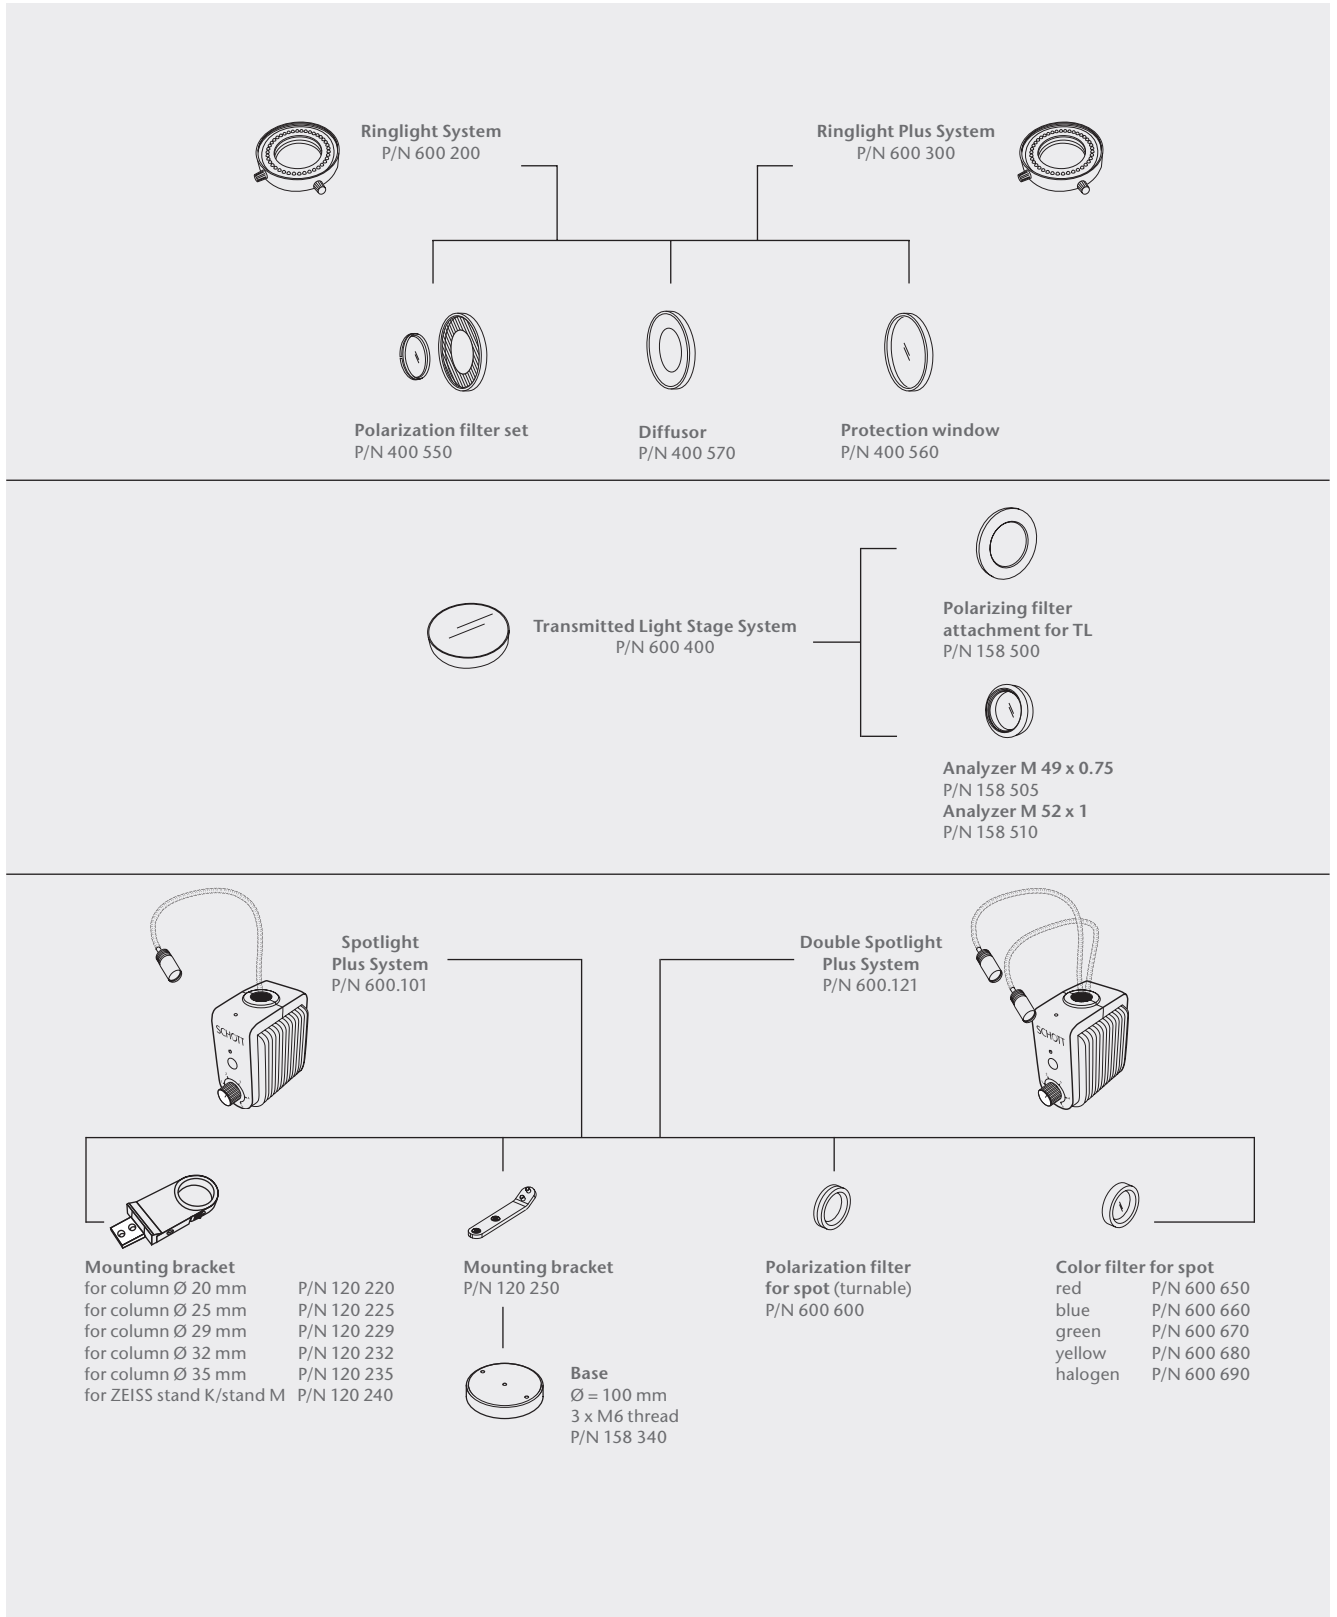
Ringlight System
P/N 600 200

Ringlight Plus System
P/N 600 300

Polarization filter set
P/N 400 550

Diffusor
P/N 400 570

Protection window
P/N 400 560

Transmitted Light Stage System
P/N 600 400

Polarizing filter attachment for TL
P/N 158 500

Analyzer M 49 x 0.75
P/N 158 505
Analyzer M 52 x 1
P/N 158 510

SCHOTT

Spotlight Plus System
P/N 600.101

Double Spotlight Plus System
P/N 600.121

SCHOTT

Mounting bracket

| | |
|---|---|
| for column Ø 20 mm | P/N 120 220 |
| for column Ø 25 mm | P/N 120 225 |
| for column Ø 29 mm | P/N 120 229 |
| for column Ø 32 mm | P/N 120 232 |
| for column Ø 35 mm | P/N 120 235 |
| for ZEISS stand K/stand M | P/N 120 240 |

Mounting bracket
P/N 120 250

Base
Ø = 100 mm
3 x M6 thread
P/N 158 340

Polarization filter for spot (turnable)
P/N 600 600

Color filter for spot

| | |
|---|---|
| red | P/N 600 650 |
| blue | P/N 600 660 |
| green | P/N 600 670 |
| yellow | P/N 600 680 |
| halogen | P/N 600 690 |